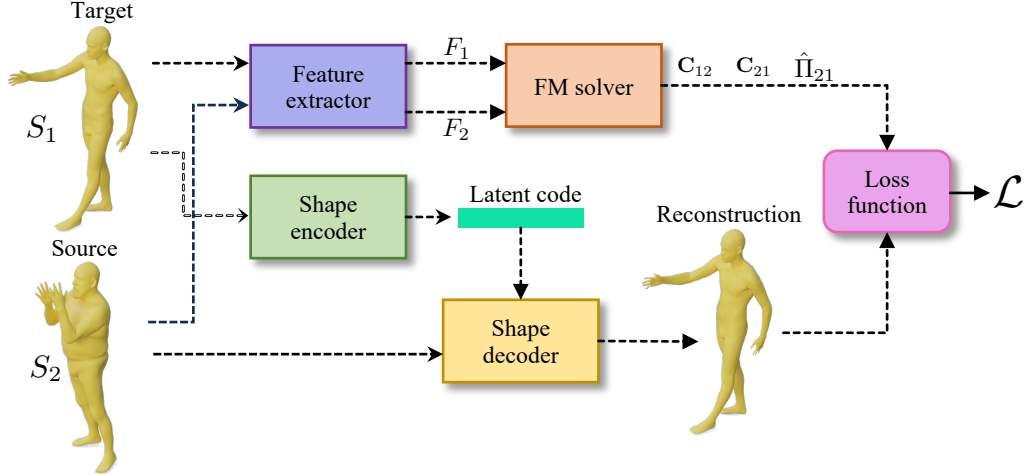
Target

$S_1$

Source

$S_2$

Feature extractor

$F_1$

$F_2$

FM solver

$\mathbf{C}_{12}$ $\mathbf{C}_{21}$ $\hat{\Pi}_{21}$

Shape encoder

Latent code

Shape decoder

Reconstruction

Loss function

$\mathcal{L}$